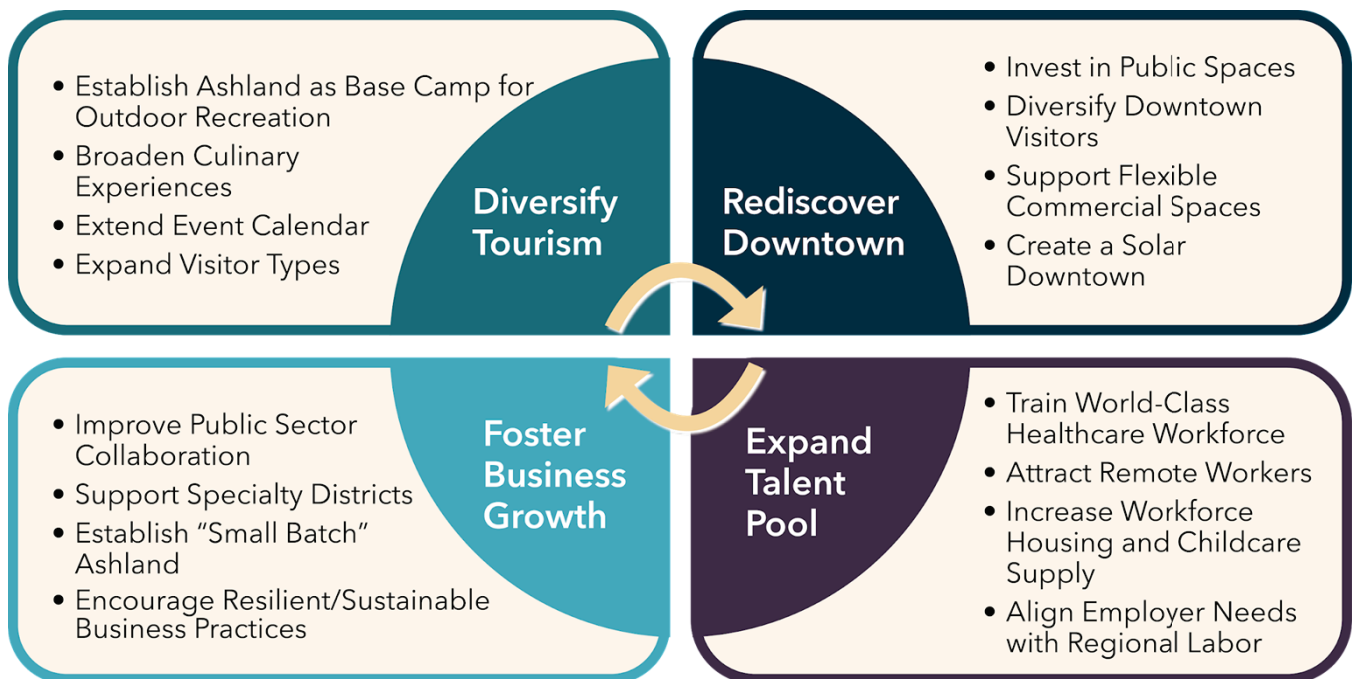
• Establish Ashland as Base Camp for Outdoor Recreation
• Broaden Culinary Experiences
• Extend Event Calendar
• Expand Visitor Types

Diversify Tourism

Rediscover Downtown

• Invest in Public Spaces
• Diversify Downtown Visitors
• Support Flexible Commercial Spaces
• Create a Solar Downtown

• Improve Public Sector Collaboration
• Support Specialty Districts
• Establish "Small Batch" Ashland
• Encourage Resilient/Sustainable Business Practices

Foster Business Growth

Expand Talent Pool

• Train World-Class Healthcare Workforce
• Attract Remote Workers
• Increase Workforce Housing and Childcare Supply
• Align Employer Needs with Regional Labor